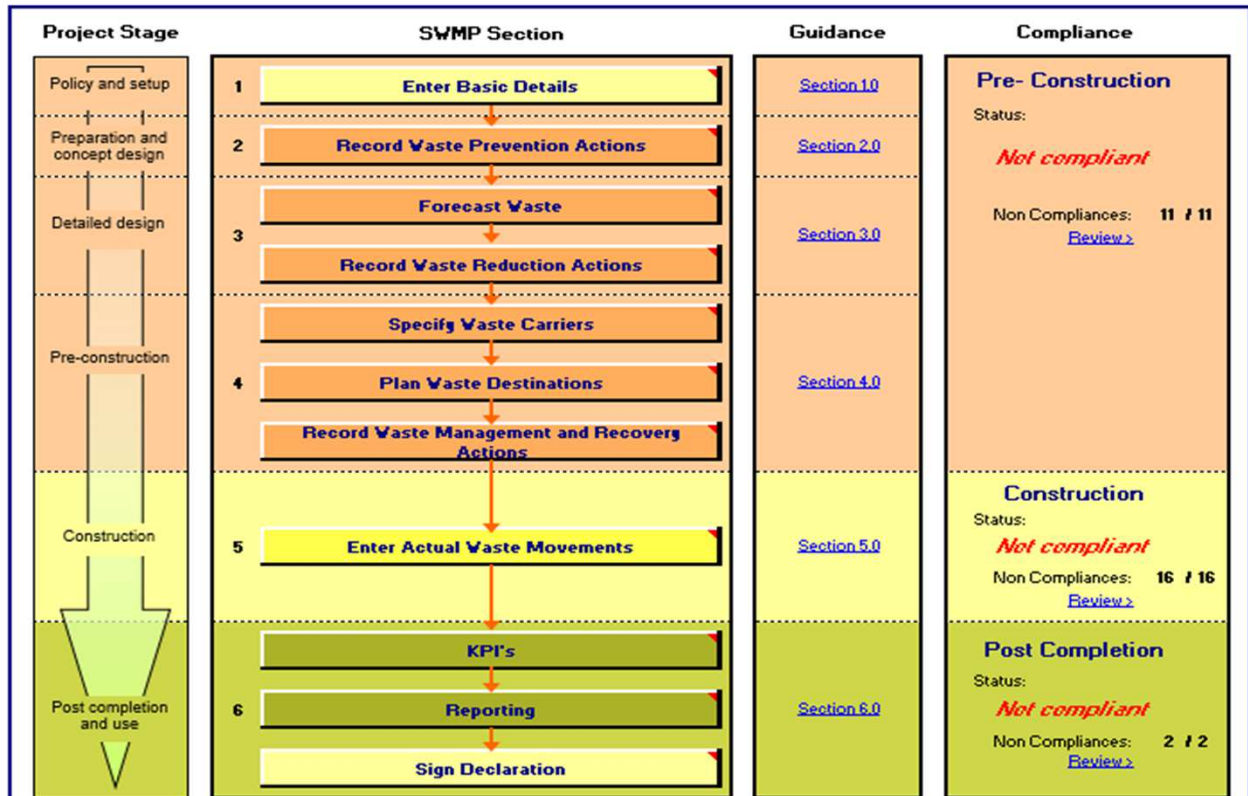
| Project Stage | | SWMP Section | Guidance | Compliance |
|---|---|---|---|---|
| Policy and setup | 1 | Enter Basic Details | Section 1.0 | Pre- Construction Status: Not compliant Non Compliances: 11 / 11 Review > |
| Preparation and concept design | 2 | Record Waste Prevention Actions | Section 2.0 | |
| Detailed design | 3 | Forecast Waste; Record Waste Reduction Actions | Section 3.0 | |
| Pre-construction | 4 | Specify Waste Carriers; Plan Waste Destinations; Record Waste Management and Recovery Actions | Section 4.0 | |
| Construction | 5 | Enter Actual Waste Movements | Section 5.0 | Construction Status: Not compliant Non Compliances: 16 / 16 Review > |
| Post completion and use | 6 | KPI's; Reporting; Sign Declaration | Section 6.0 | Post Completion Status: Not compliant Non Compliances: 2 / 2 Review > |